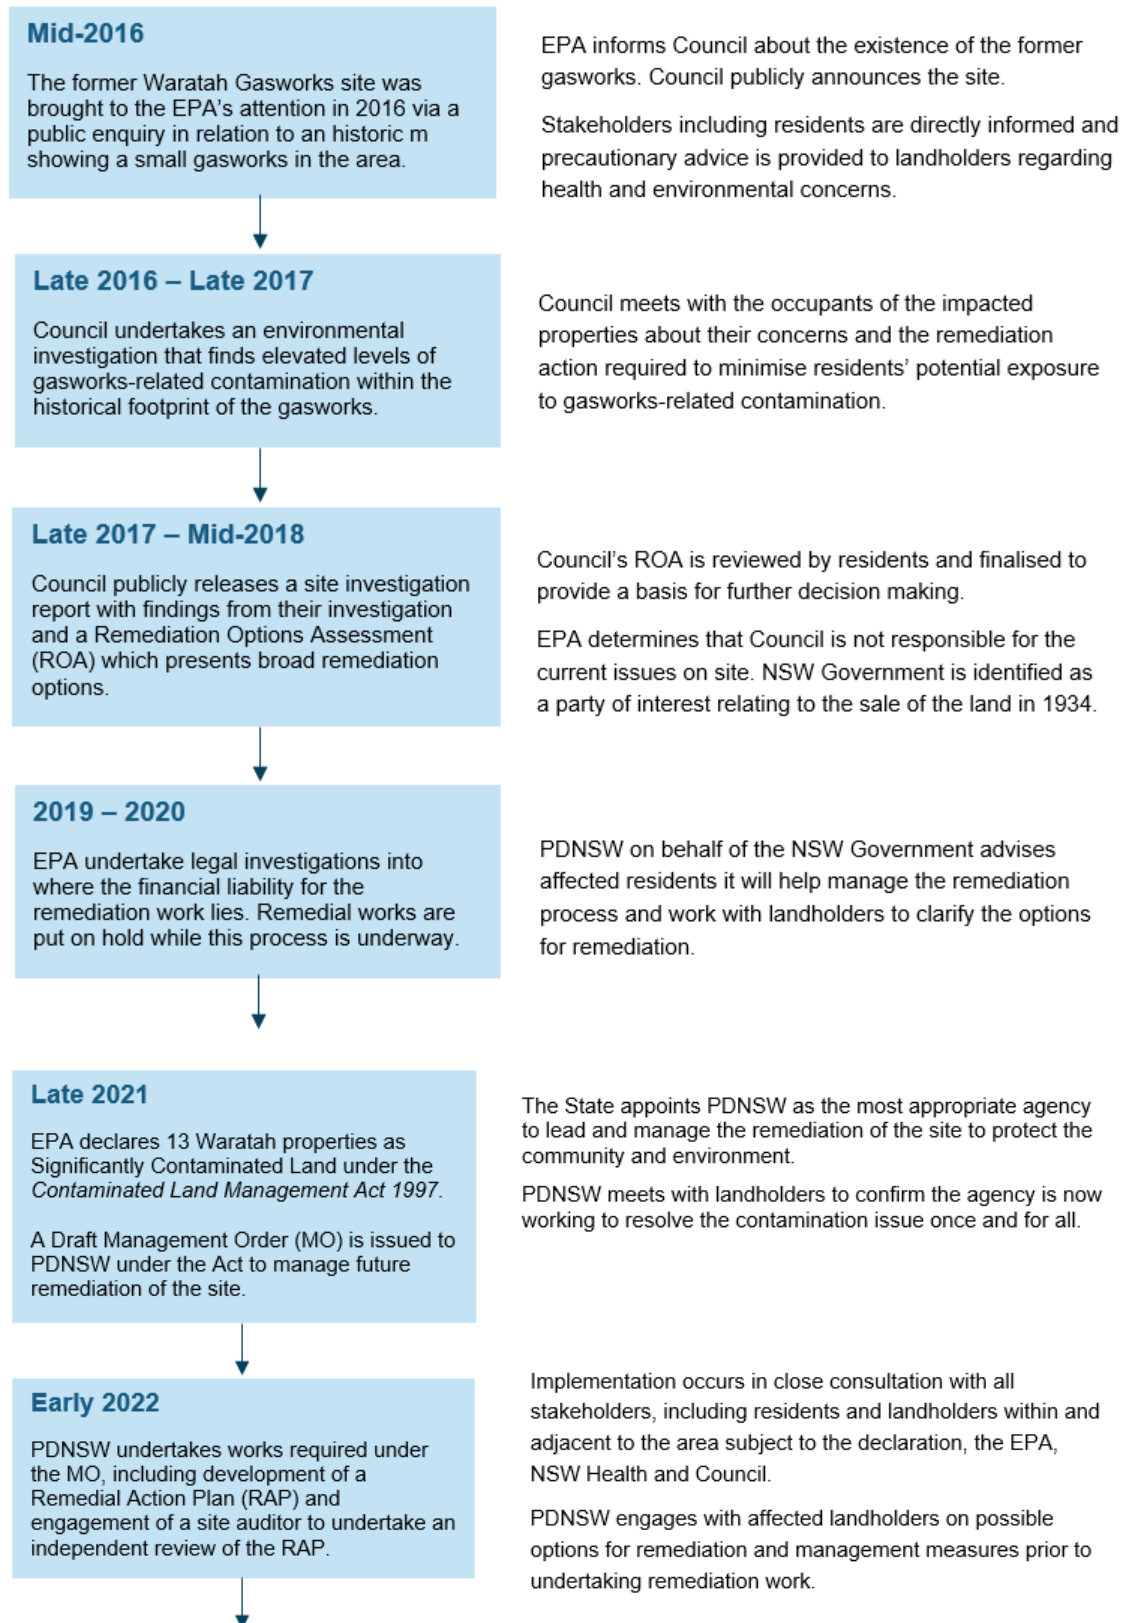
Mid-2016

The former Waratah Gasworks site was brought to the EPA's attention in 2016 via a public enquiry in relation to an historic m showing a small gasworks in the area.

EPA informs Council about the existence of the former gasworks. Council publicly announces the site.

Stakeholders including residents are directly informed and precautionary advice is provided to landholders regarding health and environmental concerns.

Late 2016 – Late 2017

Council undertakes an environmental investigation that finds elevated levels of gasworks-related contamination within the historical footprint of the gasworks.

Council meets with the occupants of the impacted properties about their concerns and the remediation action required to minimise residents' potential exposure to gasworks-related contamination.

Late 2017 – Mid-2018

Council publicly releases a site investigation report with findings from their investigation and a Remediation Options Assessment (ROA) which presents broad remediation options.

Council's ROA is reviewed by residents and finalised to provide a basis for further decision making.

EPA determines that Council is not responsible for the current issues on site. NSW Government is identified as a party of interest relating to the sale of the land in 1934.

2019 – 2020

EPA undertake legal investigations into where the financial liability for the remediation work lies. Remedial works are put on hold while this process is underway.

PDNSW on behalf of the NSW Government advises affected residents it will help manage the remediation process and work with landholders to clarify the options for remediation.

Late 2021

EPA declares 13 Waratah properties as Significantly Contaminated Land under the *Contaminated Land Management Act 1997*.

A Draft Management Order (MO) is issued to PDNSW under the Act to manage future remediation of the site.

The State appoints PDNSW as the most appropriate agency to lead and manage the remediation of the site to protect the community and environment.

PDNSW meets with landholders to confirm the agency is now working to resolve the contamination issue once and for all.

Early 2022

PDNSW undertakes works required under the MO, including development of a Remedial Action Plan (RAP) and engagement of a site auditor to undertake an independent review of the RAP.

Implementation occurs in close consultation with all stakeholders, including residents and landholders within and adjacent to the area subject to the declaration, the EPA, NSW Health and Council.

PDNSW engages with affected landholders on possible options for remediation and management measures prior to undertaking remediation work.